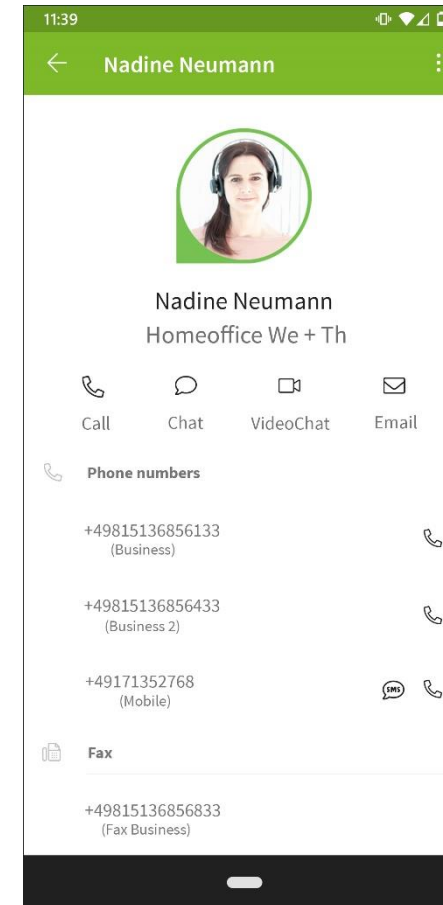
11:39

Nadine Neumann

Nadine Neumann
Homeoffice We + Th

Call Chat VideoChat Email

Phone numbers

+49815136856133
(Business)

+49815136856433
(Business 2)

+49171352768
(Mobile)

SMS

Fax

+49815136856833
(Fax Business)